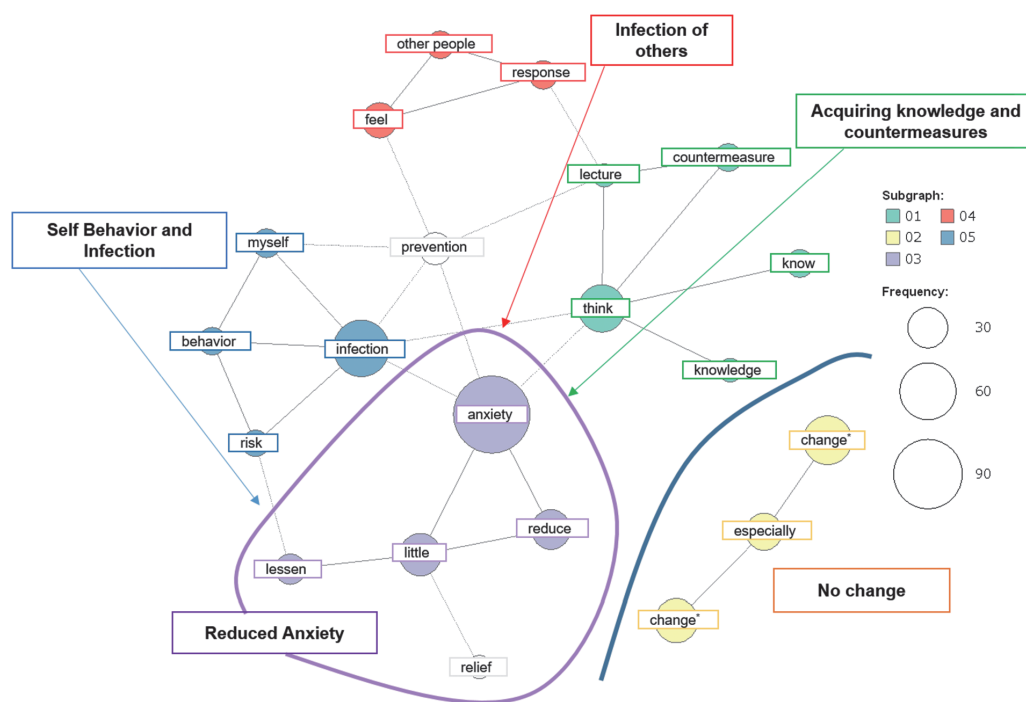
Infection of others

other people

response

feel

Acquiring knowledge and countermeasures

countermeasure

lecture

Subgraph:

01

04

02

05

03

Self Behavior and Infection

myself

prevention

know

Frequency:

30

behavior

think

infection

60

knowledge

anxiety

risk

change*

90

especially

reduce

little

lessen

No change

change*

Reduced Anxiety

relief